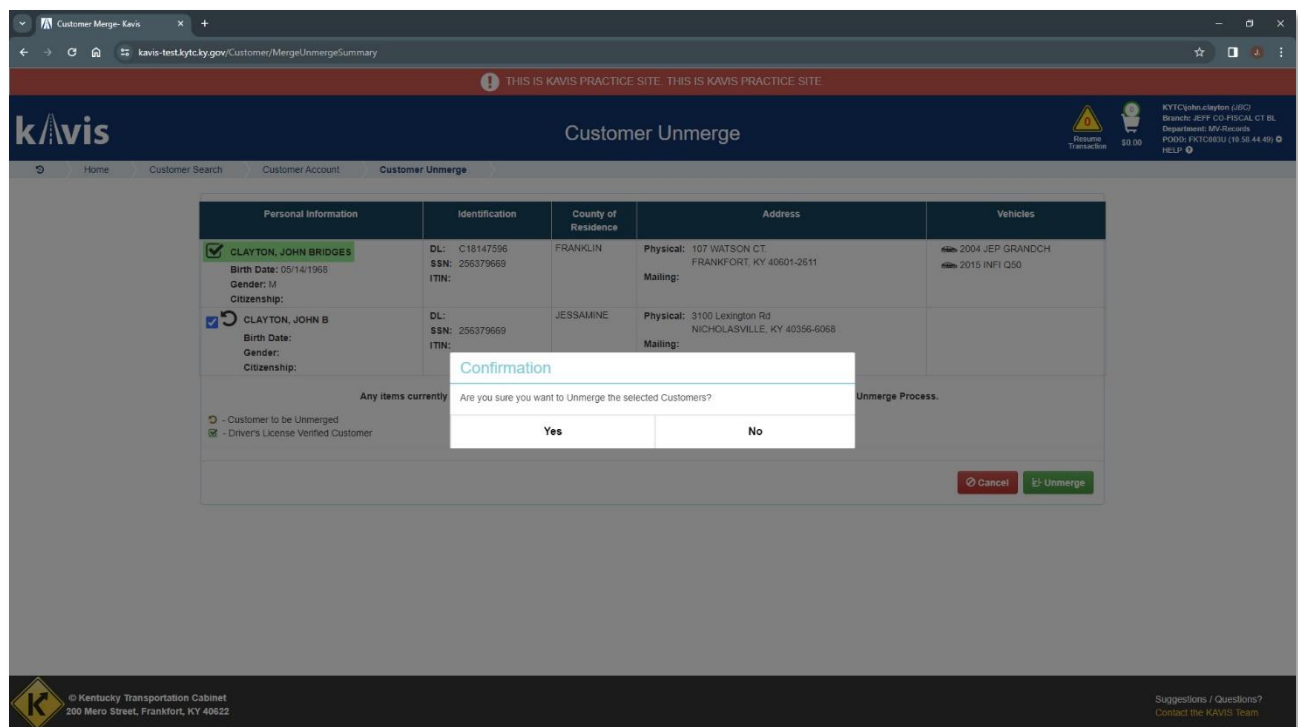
Customer Merge- Kavis × +

kavis-test.kytc.ky.gov/Customer/MergeUnmergeSummary

THIS IS KAVIS PRACTICE SITE. THIS IS KAVIS PRACTICE SITE.

kAvis

Customer Unmerge

0
Resume Transaction

$0.00

KYTC\john.clayton (JBC)
Branch: JEFF CO-FISCAL CT BL
Department: MV-Records
PODO: FKTC003U (10.50.44.49)
HELP

Home | Customer Search | Customer Account | Customer Unmerge

| Personal Information | Identification | County of Residence | Address | Vehicles |
|---|---|---|---|---|
| CLAYTON, JOHN BRIDGES Birth Date: 05/14/1968 Gender: M Citizenship: | DL: C18147596 SSN: 256379669 ITIN: | FRANKLIN | Physical: 107 WATSON CT. FRANKFORT, KY 40601-2611 Mailing: | 2004 JEP GRANDCH 2015 INFI Q50 |
| CLAYTON, JOHN B Birth Date: Gender: Citizenship: | DL: SSN: 256379669 ITIN: | JESSAMINE | Physical: 3100 Lexington Rd NICHOLASVILLE, KY 40356-6068 Mailing: | |

Any items currently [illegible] Unmerge Process.

- Customer to be Unmerged
- Driver's License Verified Customer

Confirmation

Are you sure you want to Unmerge the selected Customers?

Yes

No

Cancel

Unmerge

© Kentucky Transportation Cabinet
200 Mero Street, Frankfort, KY 40622

Suggestions / Questions?
Contact the KAVIS Team